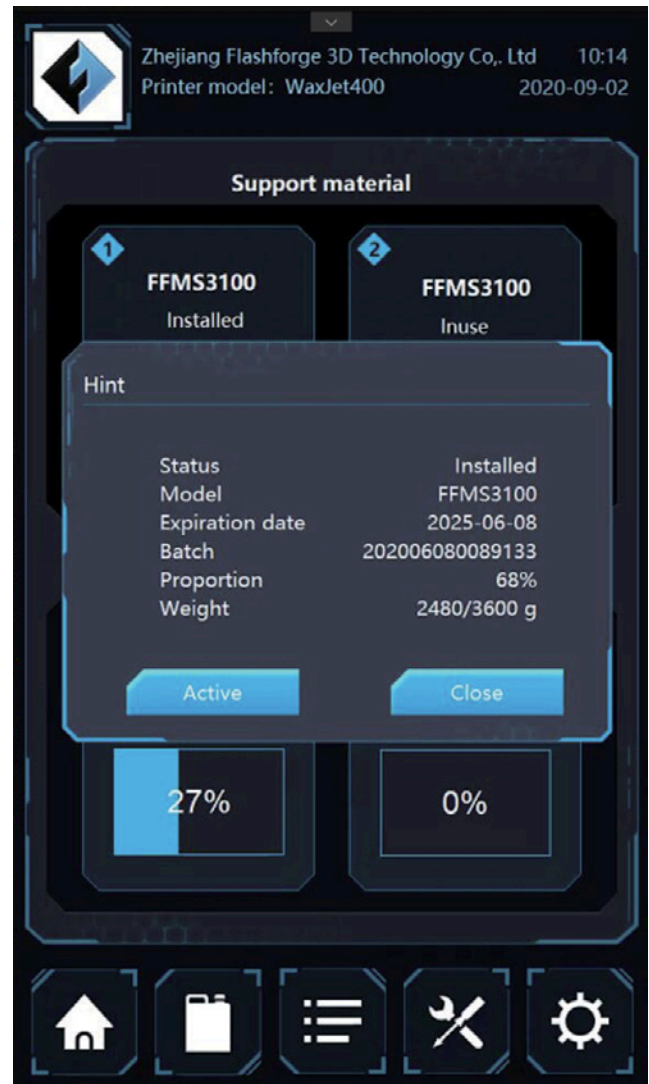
Zhejiang Flashforge 3D Technology Co,. Ltd 10:14
Printer model: WaxJet400 2020-09-02

Support material

1
FFMS3100
Installed

2
FFMS3100
Inuse

Hint

| | |
|---|---|
| Status | Installed |
| Model | FFMS3100 |
| Expiration date | 2025-06-08 |
| Batch | 202006080089133 |
| Proportion | 68% |
| Weight | 2480/3600 g |

Active Close

27%

0%